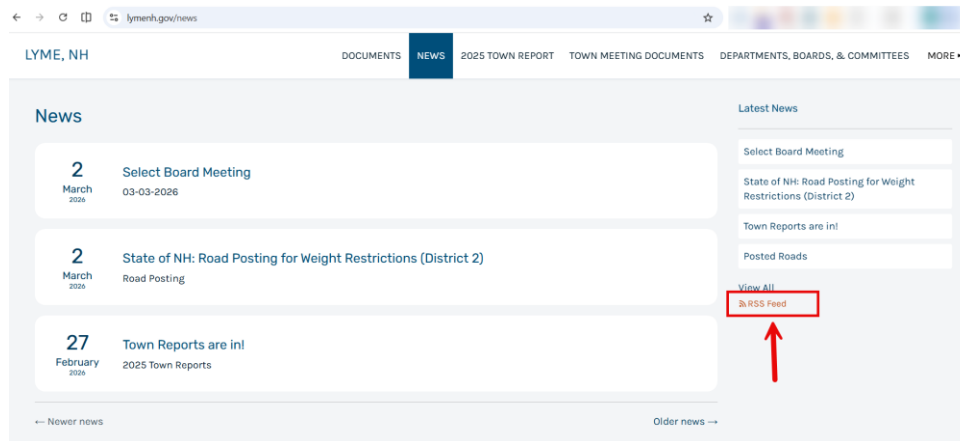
lymenh.gov/news

LYME, NH

DOCUMENTS NEWS 2025 TOWN REPORT TOWN MEETING DOCUMENTS DEPARTMENTS, BOARDS, & COMMITTEES MORE

News

2
March
2026
Select Board Meeting
03-03-2026

2
March
2026
State of NH: Road Posting for Weight Restrictions (District 2)
Road Posting

27
February
2026
Town Reports are in!
2025 Town Reports

← Newer news

Older news →

Latest News

Select Board Meeting

State of NH: Road Posting for Weight Restrictions (District 2)

Town Reports are in!

Posted Roads

View All

RSS Feed